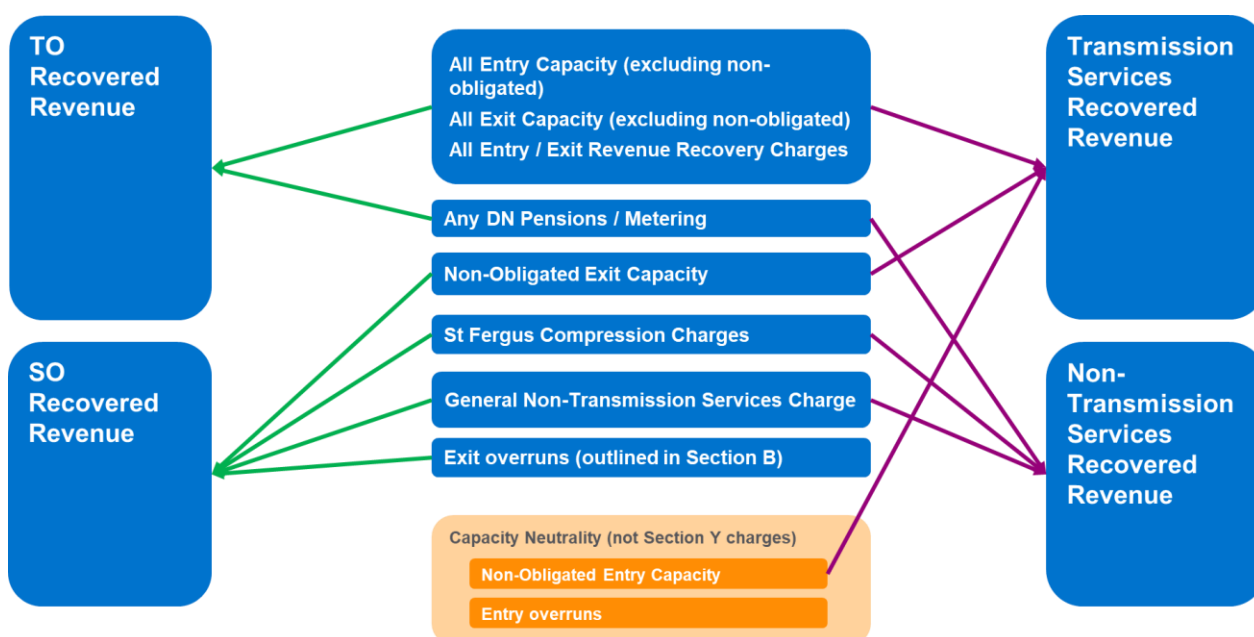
TO Recovered Revenue

SO Recovered Revenue

All Entry Capacity (excluding non-obligated)
All Exit Capacity (excluding non-obligated)
All Entry / Exit Revenue Recovery Charges

Any DN Pensions / Metering

Non-Obligated Exit Capacity

St Fergus Compression Charges

General Non-Transmission Services Charge

Exit overruns (outlined in Section B)

Capacity Neutrality (not Section Y charges)

Non-Obligated Entry Capacity

Entry overruns

Transmission Services Recovered Revenue

Non-Transmission Services Recovered Revenue